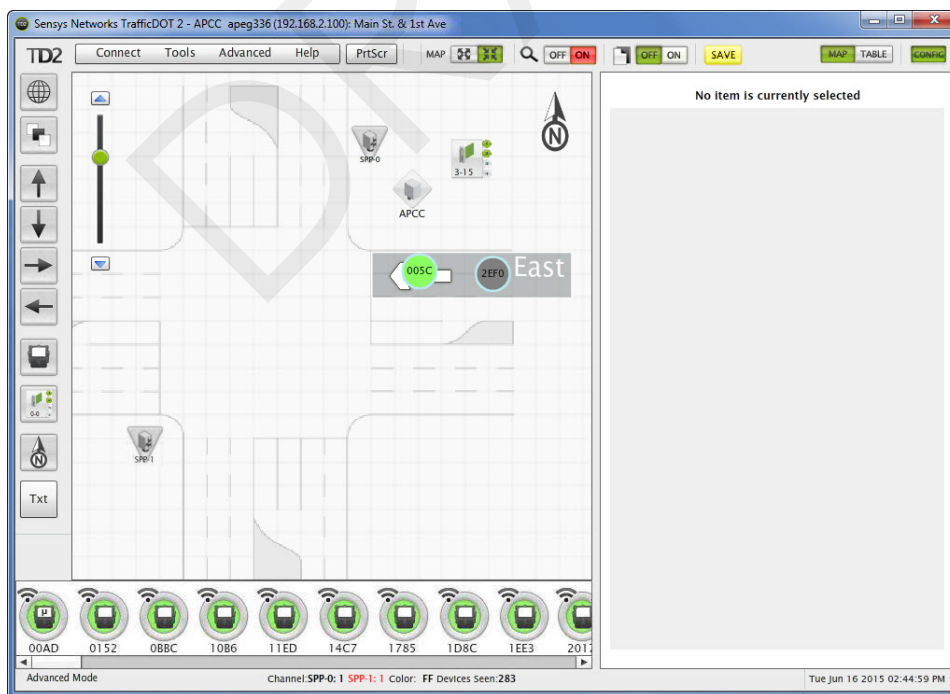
Sensys Networks TrafficDOT 2 - APCC apeg336 (192.168.2.100): Main St. & 1st Ave

TD2 Connect Tools Advanced Help PrtScr MAP OFF ON OFF ON SAVE MAP TABLE CONFIG

No item is currently selected

SPP-0

3-15

APCC

005C

2EF0

East

Txt

SPP-1

00AD 0152 0BBC 10B6 11ED 14C7 1785 1D8C 1EE3 201

Advanced Mode

Channel:SPP-0: 1 SPP-1: 1 Color: FF Devices Seen:283

Tue Jun 16 2015 02:44:59 PM